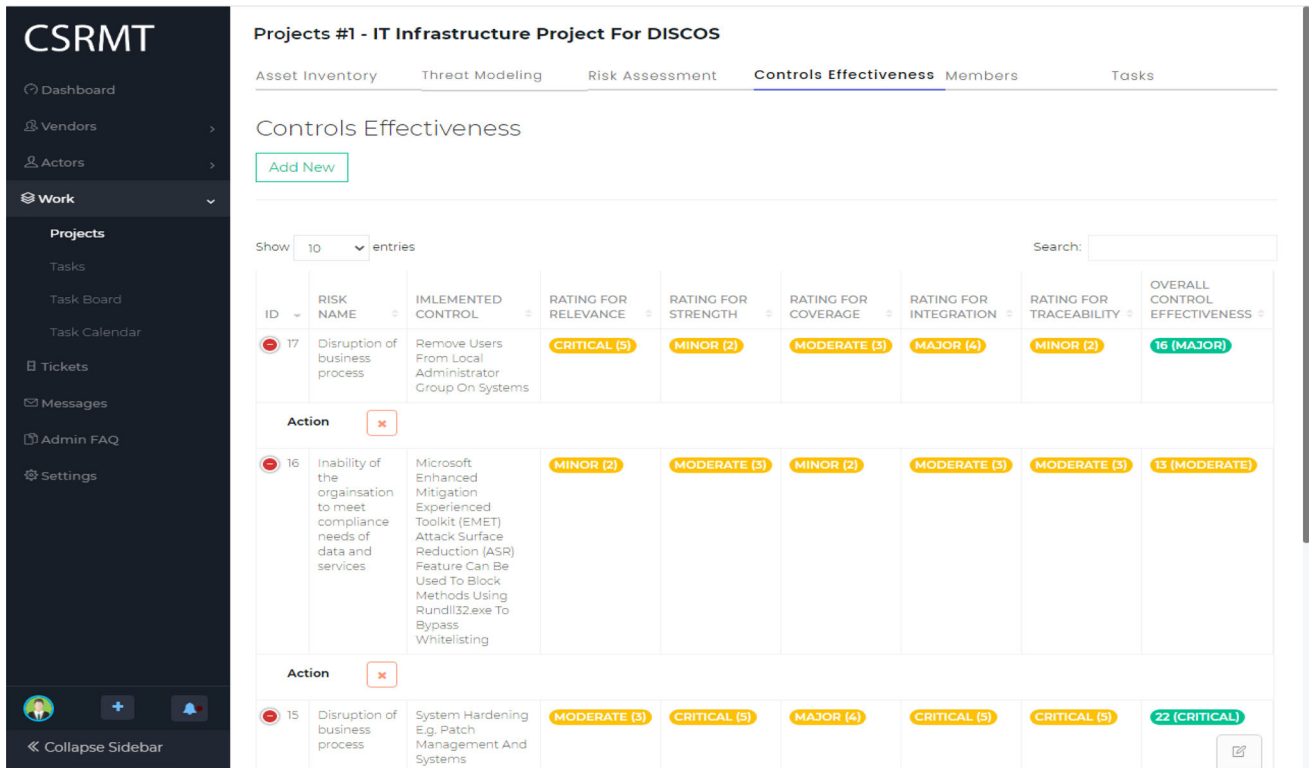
CSRMT

Dashboard
Vendors
Actors
Work
Projects
Tasks
Task Board
Task Calendar
Tickets
Messages
Admin FAQ
Settings

Collapse Sidebar

Projects #1 - IT Infrastructure Project For DISCOS

Asset Inventory | Threat Modeling | Risk Assessment | Controls Effectiveness | Members | Tasks

Controls Effectiveness

Add New

Show 10 entries

Search:

| ID | RISK NAME | IMLEMENTED CONTROL | RATING FOR RELEVANCE | RATING FOR STRENGTH | RATING FOR COVERAGE | RATING FOR INTEGRATION | RATING FOR TRACEABILITY | OVERALL CONTROL EFFECTIVENESS |
|---|---|---|---|---|---|---|---|---|
| 17 | Disruption of business process | Remove Users From Local Administrator Group On Systems | CRITICAL (5) | MINOR (2) | MODERATE (3) | MAJOR (4) | MINOR (2) | 16 (MAJOR) |
| Action | | | | | | | | |
| 16 | Inability of the organsation to meet compliance needs of data and services | Microsoft Enhanced Mitigation Experienced Toolkit (EMET) Attack Surface Reduction (ASR) Feature Can Be Used To Block Methods Using Rundll32.exe To Bypass Whitelisting | MINOR (2) | MODERATE (3) | MINOR (2) | MODERATE (3) | MODERATE (3) | 13 (MODERATE) |
| Action | | | | | | | | |
| 15 | Disruption of business process | System Hardening E.g. Patch Management And Systems | MODERATE (3) | CRITICAL (5) | MAJOR (4) | CRITICAL (5) | CRITICAL (5) | 22 (CRITICAL) |